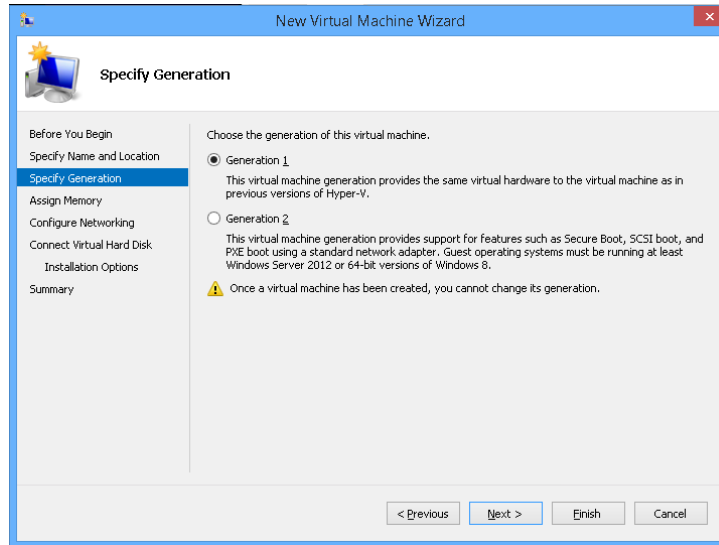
New Virtual Machine Wizard

Specify Generation

Before You Begin
Specify Name and Location
Specify Generation
Assign Memory
Configure Networking
Connect Virtual Hard Disk
Installation Options
Summary

Choose the generation of this virtual machine.

Generation 1

This virtual machine generation provides the same virtual hardware to the virtual machine as in previous versions of Hyper-V.

Generation 2

This virtual machine generation provides support for features such as Secure Boot, SCSI boot, and PXE boot using a standard network adapter. Guest operating systems must be running at least Windows Server 2012 or 64-bit versions of Windows 8.

Once a virtual machine has been created, you cannot change its generation.

< Previous | Next > | Finish | Cancel